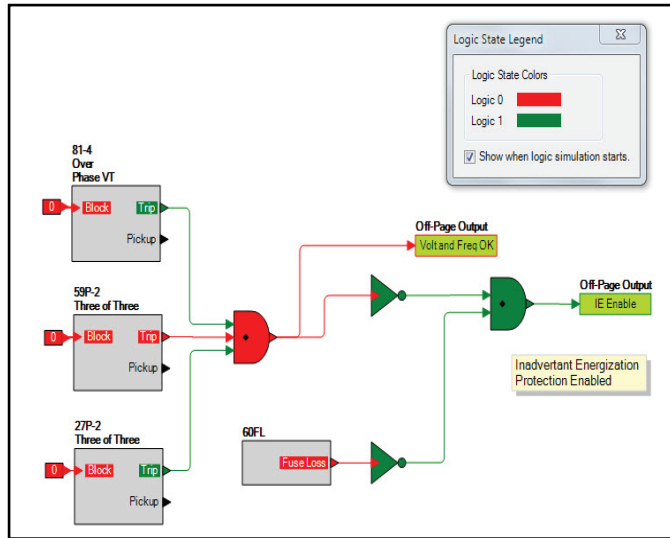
Logic State Legend

Logic State Colors

Logic 0

Logic 1

Show when logic simulation starts.

81-4
Over
Phase VT

0 Block Trip

Pickup

59P-2
Three of Three

0 Block Trip

Pickup

27P-2
Three of Three

0 Block Trip

Pickup

Off-Page Output
Volt and Freq OK

Off-Page Output
IE Enable

Inadvertant Energization
Protection Enabled

60FL

Fuse Loss